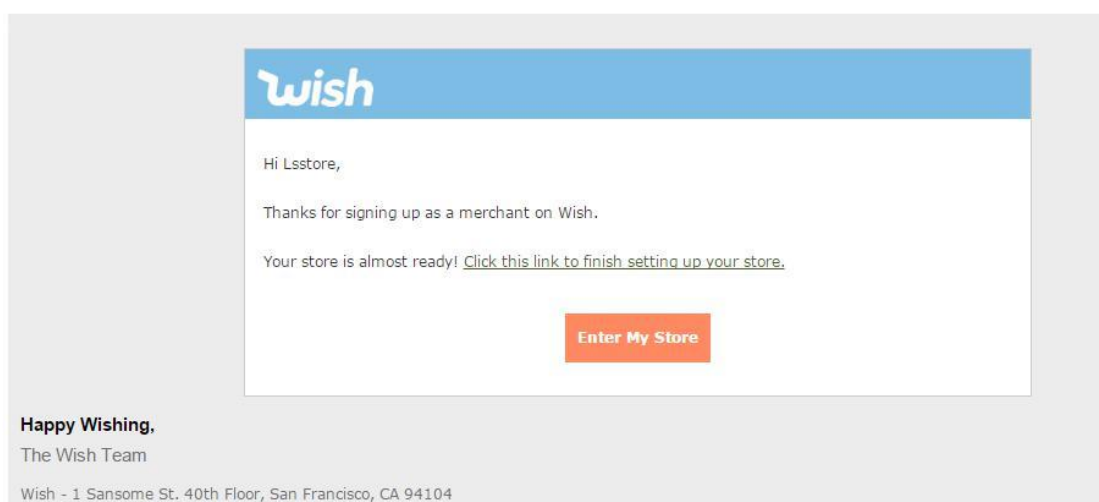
wish

Hi Lsstore,

Thanks for signing up as a merchant on Wish.

Your store is almost ready! Click this link to finish setting up your store.

Enter My Store

Happy Wishing,

The Wish Team

Wish - 1 Sansome St. 40th Floor, San Francisco, CA 94104